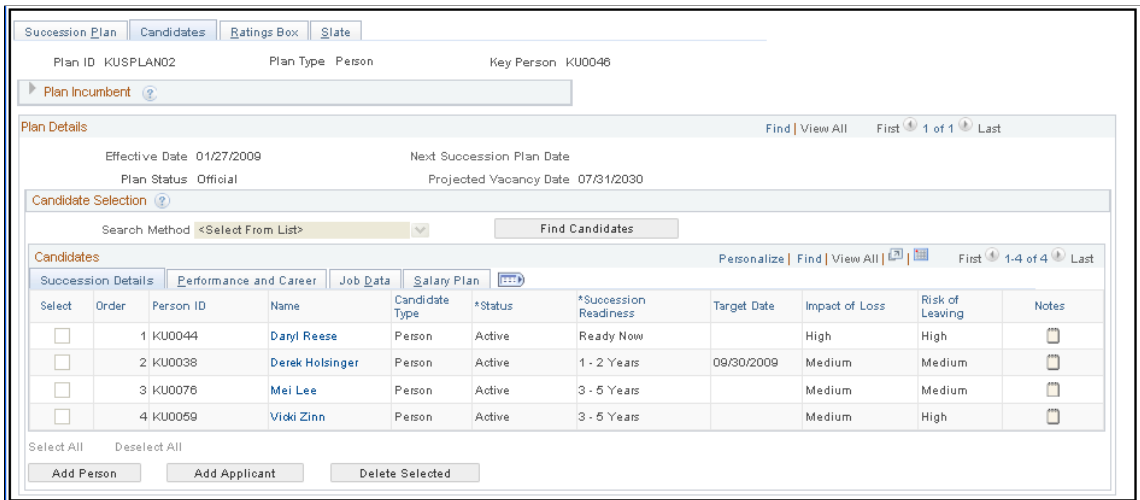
Succession Plan | Candidates | Ratings Box | Slate

Plan ID KUSPLAN02 Plan Type Person Key Person KU0046

Plan Incumbent

Plan Details

Find | View All First 1 of 1 Last

Effective Date 01/27/2009 Next Succession Plan Date

Plan Status Official Projected Vacancy Date 07/31/2030

Candidate Selection

Search Method <Select From List>

Find Candidates

Candidates

Personalize | Find | View All | First 1-4 of 4 Last

Succession Details | Performance and Career | Job Data | Salary Plan

| Select | Order | Person ID | Name | Candidate Type | *Status | *Succession Readiness | Target Date | Impact of Loss | Risk of Leaving | Notes |
|---|---|---|---|---|---|---|---|---|---|---|
| | 1 | KU0044 | Daryl Reese | Person | Active | Ready Now | | High | High | |
| | 2 | KU0038 | Derek Holsinger | Person | Active | 1 - 2 Years | 09/30/2009 | Medium | Medium | |
| | 3 | KU0076 | Mei Lee | Person | Active | 3 - 5 Years | | Medium | Medium | |
| | 4 | KU0059 | Vicki Zinn | Person | Active | 3 - 5 Years | | Medium | High | |

Select All Deselect All

Add Person Add Applicant Delete Selected